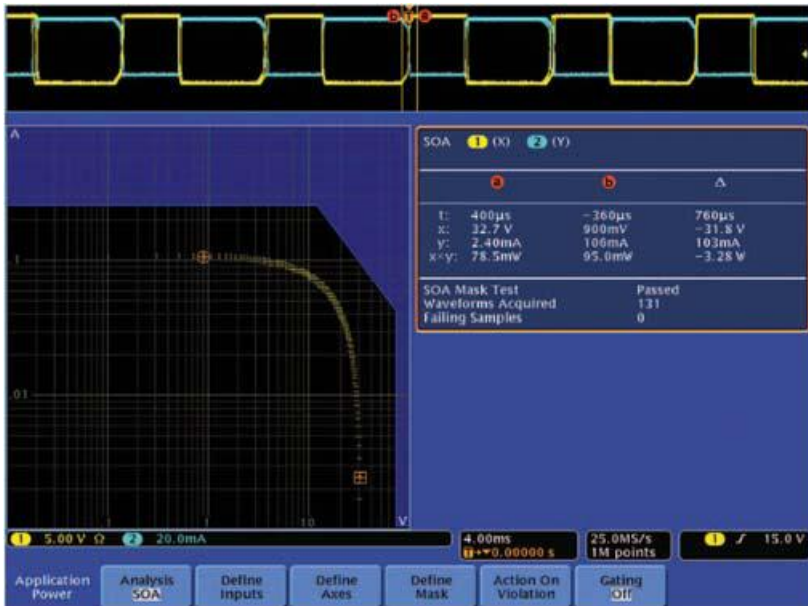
A

1

0.1

1

10

V

SOA 1 (X) 2 (Y)

| | a | b | Δ |
|---|---|---|---|
| t: | 400μs | −360μs | 760μs |
| x: | 32.7 V | 900mV | −31.8 V |
| y: | 2.40mA | 106mA | 103mA |
| x×y: | 78.5mW | 95.0mW | −3.28 W |

SOA Mask Test Passed
Waveforms Acquired 131
Failing Samples 0

1 5.00 V Ω 2 20.0mA

4.00ms
T→▼0.00000 s

25.0MS/s
1M points

1 ∫ 15.0 V

Application Power

Analysis SOA

Define Inputs

Define Axes

Define Mask

Action On Violation

Gating Off